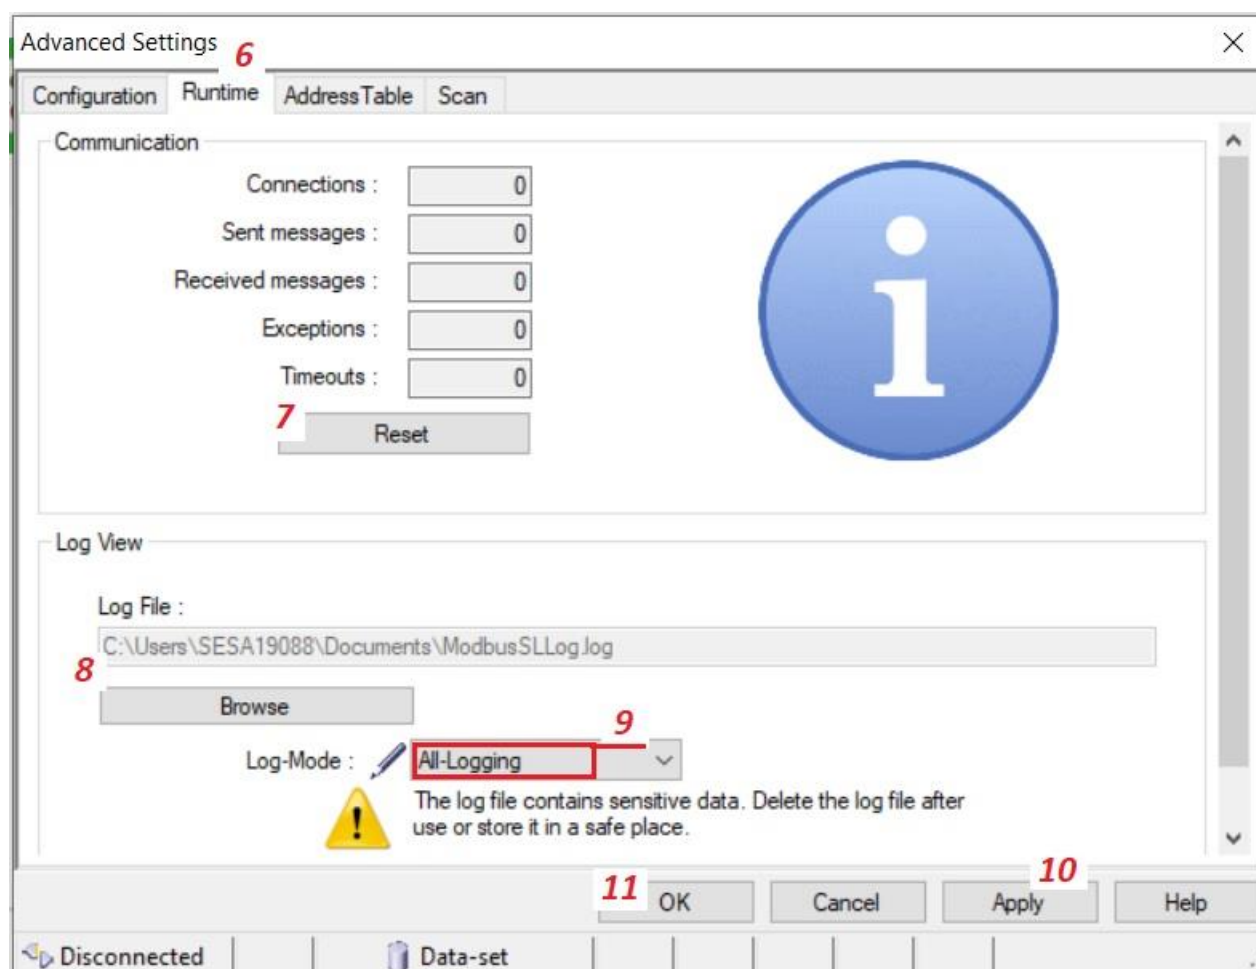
Advanced Settings 6

Configuration | Runtime | AddressTable | Scan

Communication

Connections : 0

Sent messages : 0

Received messages : 0

Exceptions : 0

Timeouts : 0

7 Reset

Log View

Log File :

C:\Users\SESA19088\Documents\ModbusSLLog.log

8

Browse

9

Log-Mode : All-Logging

The log file contains sensitive data. Delete the log file after use or store it in a safe place.

11 OK | Cancel | 10 Apply | Help

Disconnected | Data-set